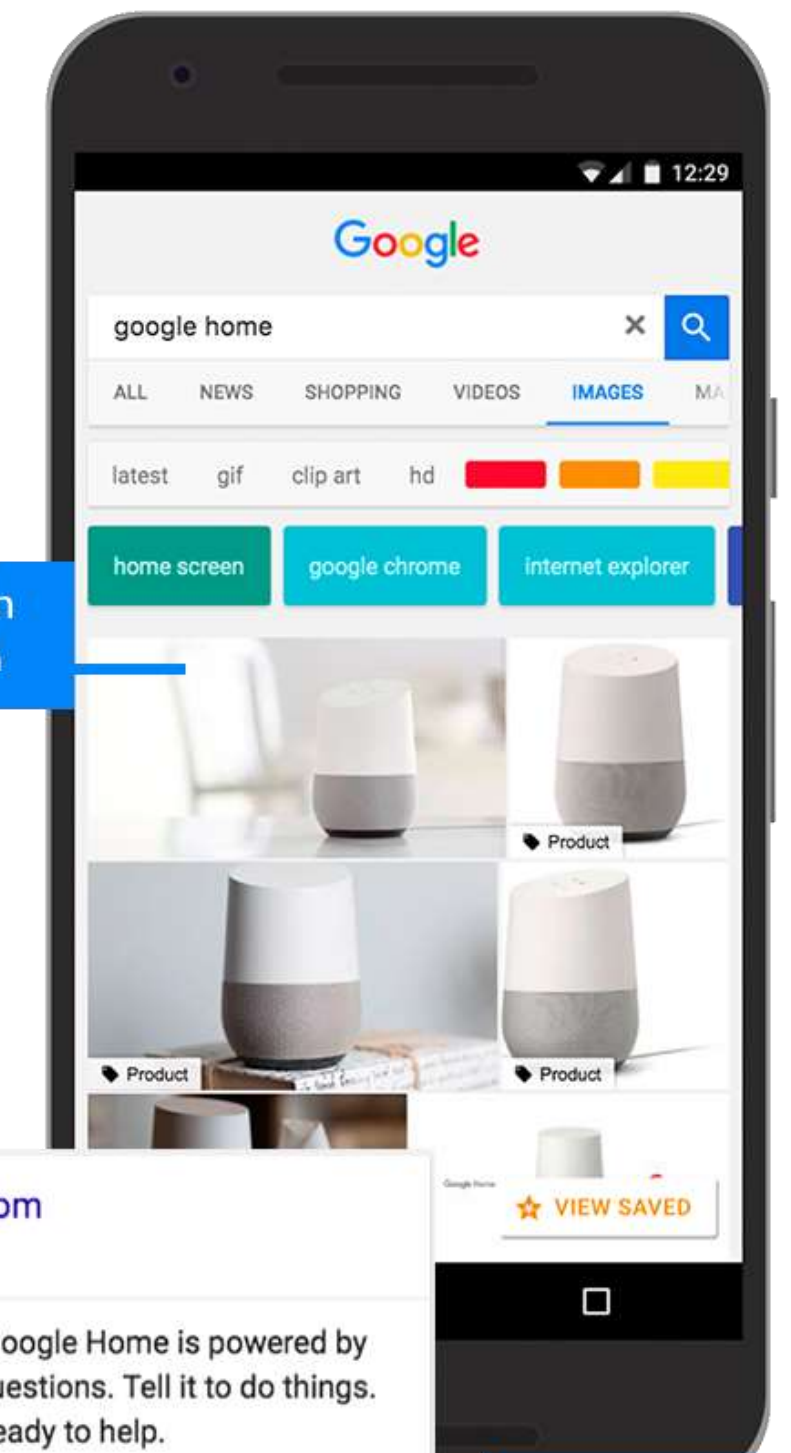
12:29

Google

google home

ALL NEWS SHOPPING VIDEOS IMAGES MA

latest gif clip art hd

home screen google chrome internet explorer

n
n

Product

Product

Product

VIEW SAVED

om

oogle Home is powered by
uestions. Tell it to do things.
eady to help.